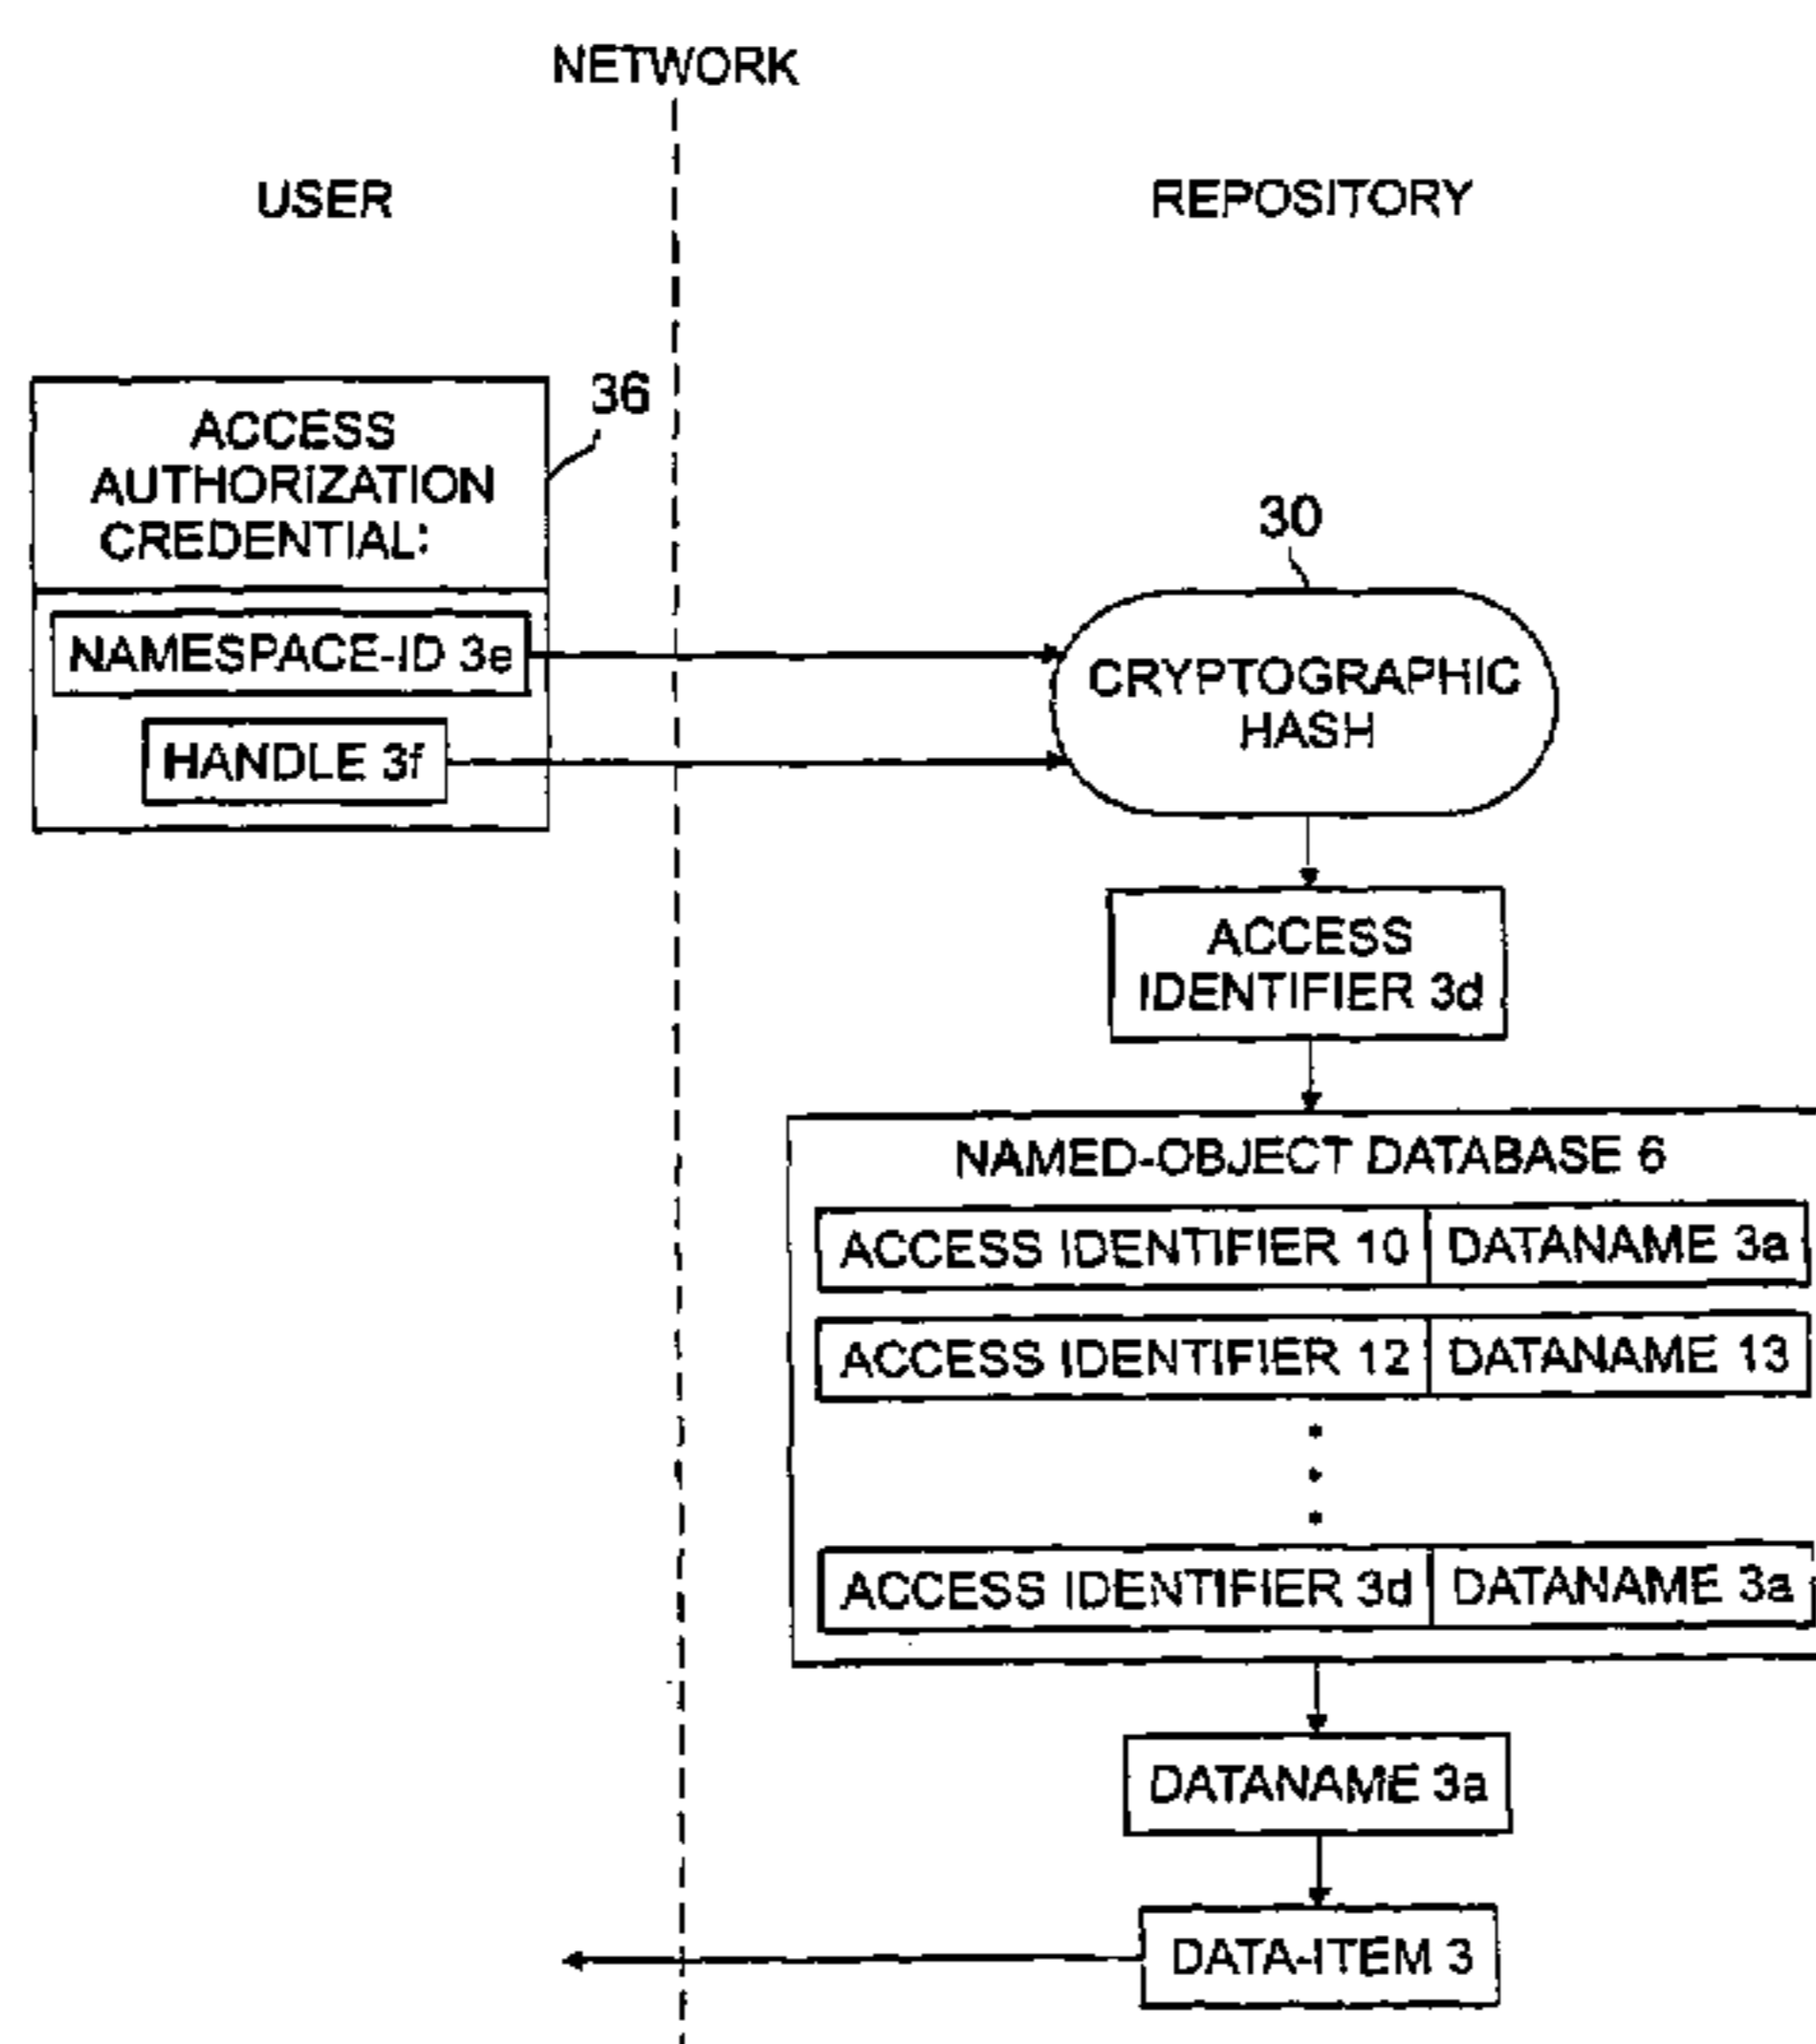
NETWORK

USER

REPOSITORY

36

ACCESS AUTHORIZATION CREDENTIAL:

NAMESPACE-ID 3e

HANDLE 3f

30

CRYPTOGRAPHIC HASH

ACCESS IDENTIFIER 3d

NAMED-OBJECT DATABASE 6

| ACCESS IDENTIFIER 10 | DATANAME 3a |
|---|---|
| ACCESS IDENTIFIER 12 | DATANAME 13 |
| ⋮ | |
| ACCESS IDENTIFIER 3d | DATANAME 3a |

DATANAME 3a

DATA-ITEM 3